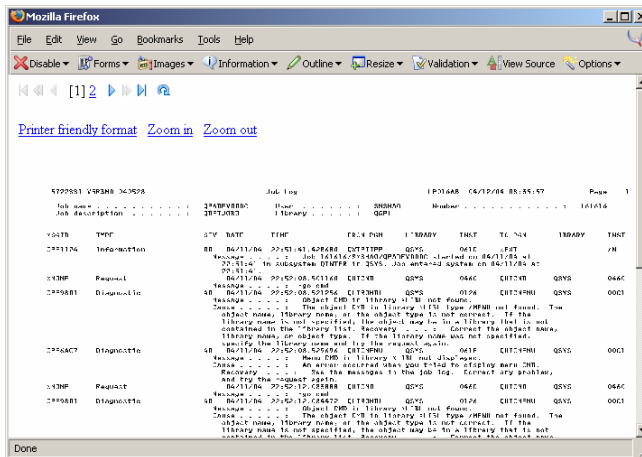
Mozilla Firefox

File Edit View Go Bookmarks Tools Help

Disable Forms Images Information Outline Resize Validation View Source Options

[1] 2

Printer friendly format Zoom in Zoom out

5722SS1 V5R3M0 040528 Job Log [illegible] 04/12/04 05:35:57 Page 1

Job name . . . . . . . . . : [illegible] User . . . . . . : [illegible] Number . . . . . . . . . . . : 161614

Job description . . . . . . : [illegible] Library . . . . . : QGPL

MSGID TYPE SEV DATE TIME FROM PGM LIBRARY INST TO PGM LIBRARY INST

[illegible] Information 00 04/11/04 22:51:41.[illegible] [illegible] QSYS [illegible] *EXT *N

Message . . . . : Job 161614/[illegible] started on 04/11/04 at 22:51:41 in subsystem QINTER in QSYS. Job entered system on 04/11/04 at 22:51:41.

*NONE Request 04/11/04 22:52:08.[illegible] QUICMD QSYS 046C QUICMENU QSYS 046C

Message . . . . : -go cmd

CPF9801 Diagnostic 40 04/11/04 22:52:08.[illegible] QUICMD QSYS 0124 QUICMENU QSYS 00C1

Message . . . . : Object CMD in library *LIBL not found.

Cause . . . . . : The object CMD type *MENU not found. The object name, library name, or the object type is not correct. If the library name is not specified, the object may be in a library that is not contained in the library list. Recovery . . . : Correct the object name, library name, or object type. If the library name was not specified, specify the library name and try the request again.

CPF6AC7 Diagnostic 40 04/11/04 22:52:08.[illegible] QUICMENU QSYS 0124 QUICMENU QSYS 00C1

Message . . . . : Menu CMD in library *LIBL not displayed.

Cause . . . . . : An error occurred when you tried to display menu CMD. Recovery . . . : See the messages in the job log. Correct any problem, and try the request again.

*NONE Request 04/11/04 22:52:12.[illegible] QUICMD QSYS 046C QUICMENU QSYS 046C

Message . . . . : -go cmd

CPF9801 Diagnostic 40 04/11/04 22:52:12.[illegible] QUICMD QSYS 0124 QUICMENU QSYS 00C1

Message . . . . : Object CMD in library *LIBL not found.

Cause . . . . . : The object CMD type *MENU not found. The object name, library name, or the object type is not correct. If the library name is not specified, the object may be in a library that is not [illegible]

Done